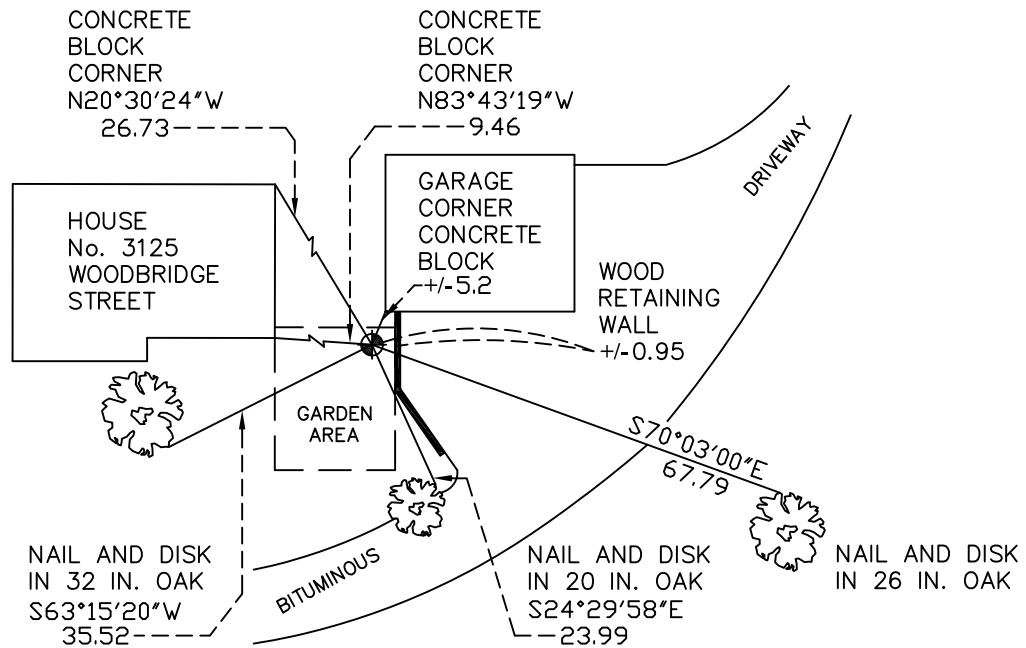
CONCRETE
BLOCK
CORNER
N20°30'24"W
26.73

CONCRETE
BLOCK
CORNER
N83°43'19"W
9.46

DRIVEWAY

HOUSE
No. 3125
WOODBRIDGE
STREET

GARAGE
CORNER
CONCRETE
BLOCK
+/-5.2

WOOD
RETAINING
WALL
+/-0.95

GARDEN
AREA

S70°03'00"E
67.79

NAIL AND DISK
IN 32 IN. OAK
S63°15'20"W
35.52

BITUMINOUS

NAIL AND DISK
IN 20 IN. OAK
S24°29'58"E
23.99

NAIL AND DISK
IN 26 IN. OAK